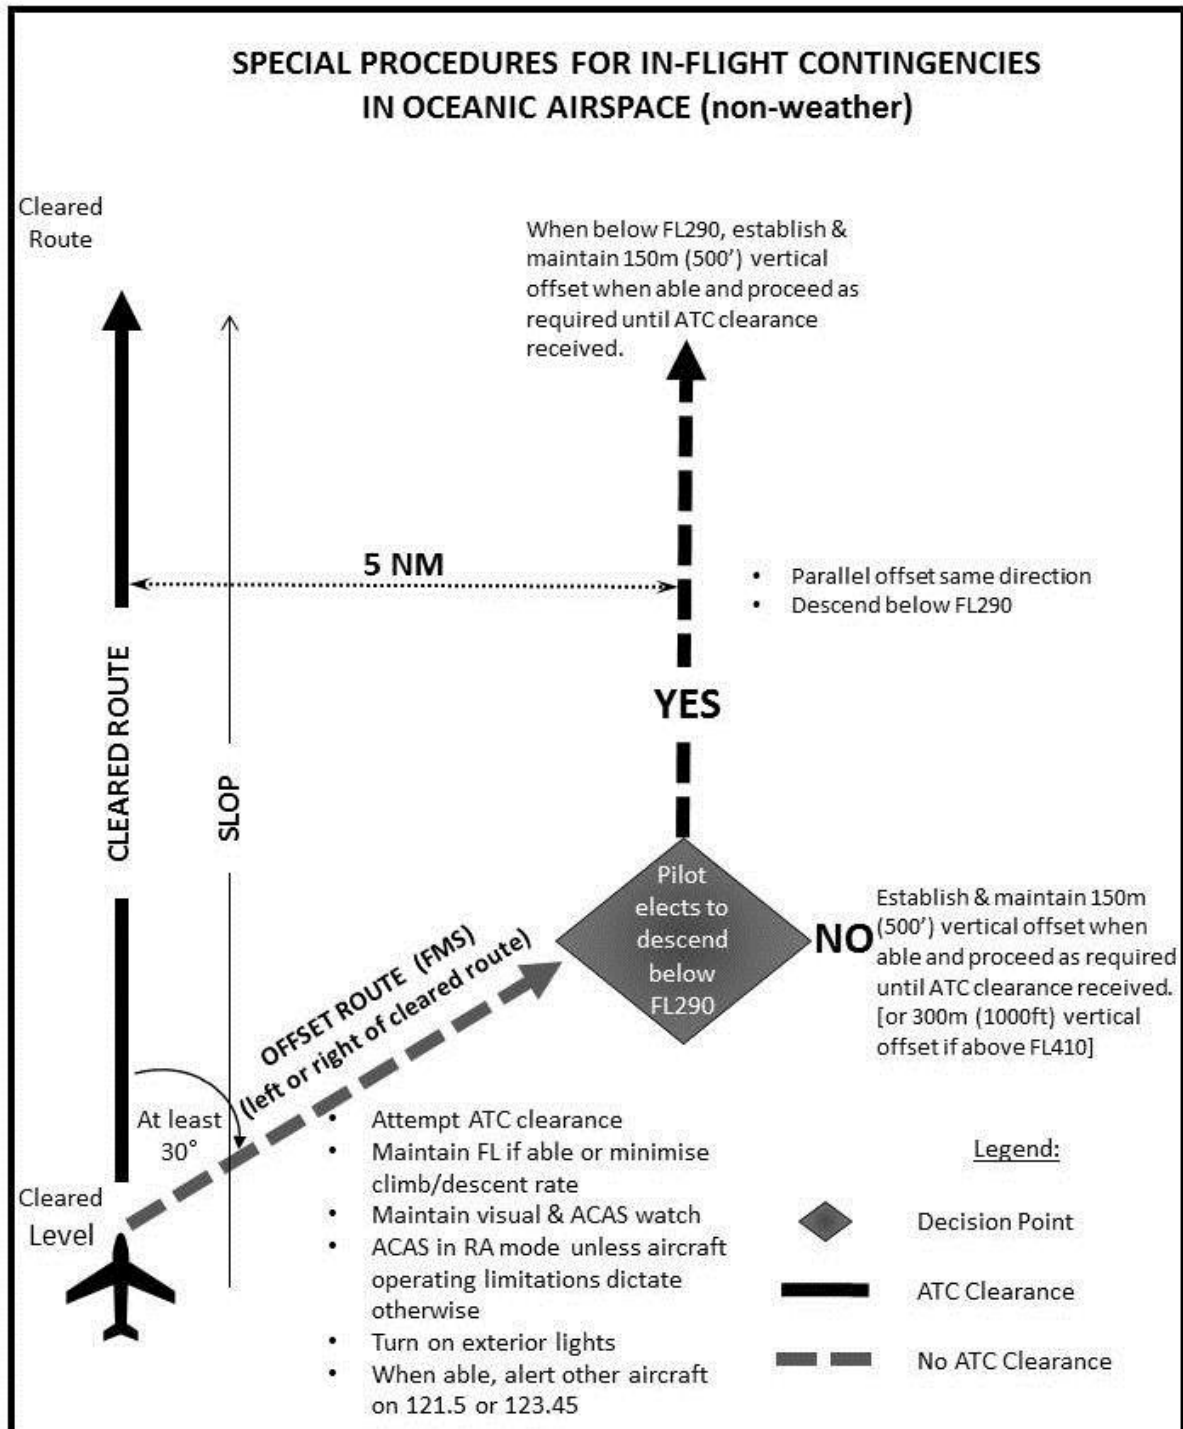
SPECIAL PROCEDURES FOR IN-FLIGHT CONTINGENCIES IN OCEANIC AIRSPACE (non-weather)

Cleared Route

When below FL290, establish & maintain 150m (500') vertical offset when able and proceed as required until ATC clearance received.

5 NM

• Parallel offset same direction
• Descend below FL290

CLEARED ROUTE

SLOP

YES

Pilot elects to descend below FL290

NO

Establish & maintain 150m (500') vertical offset when able and proceed as required until ATC clearance received. [or 300m (1000ft) vertical offset if above FL410]

OFFSET ROUTE (FMS) (left or right of cleared route)

At least 30°

Cleared Level

• Attempt ATC clearance
• Maintain FL if able or minimise climb/descent rate
• Maintain visual & ACAS watch
• ACAS in RA mode unless aircraft operating limitations dictate otherwise
• Turn on exterior lights
• When able, alert other aircraft on 121.5 or 123.45

Legend:

Decision Point

ATC Clearance

No ATC Clearance